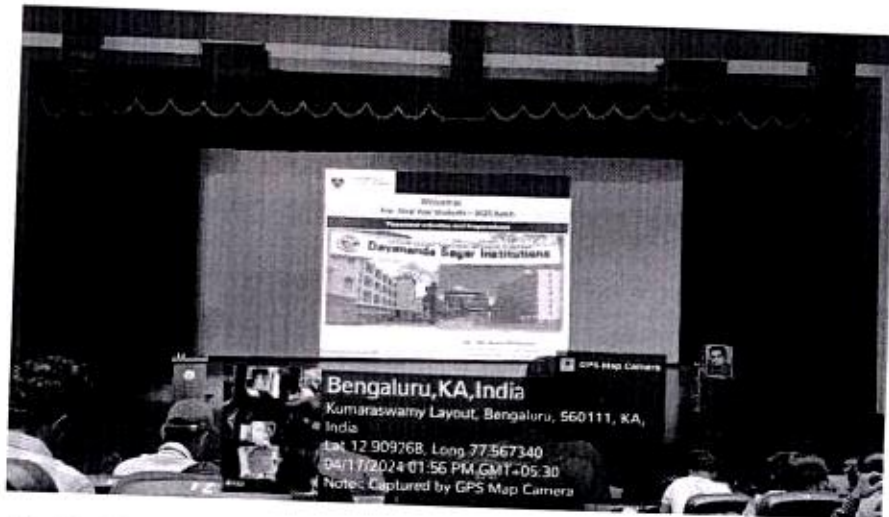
Welcome

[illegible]

Dayananda Sagar Institutions

GPS Map Camera

Bengaluru,KA,India

Kumaraswamy Layout, Bengaluru, 560111, KA, India

Lat 12.909268, Long 77.567340

04/17/2024 01:56 PM GMT+05:30

Note: Captured by GPS Map Camera